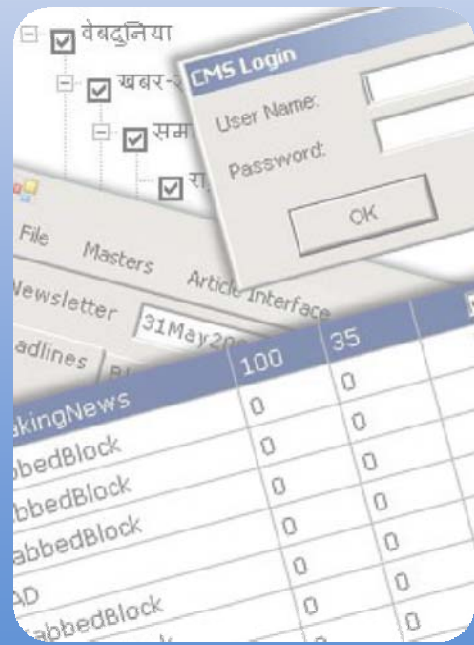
वेबदुनिया
खबर-
सम
रा
CMS Login
User Name:
Password:
OK
File
Masters
Article Interface
Newsletter
31May20
adlines
Bl
| | 100 | 35 |
|---|---|---|
| kingNews | 0 | 0 |
| bbedBlock | 0 | 0 |
| bbedBlock | 0 | 0 |
| abbedBlock | 0 | 0 |
| AD | 0 | 0 |
| abbedBlock | 0 | 0 |